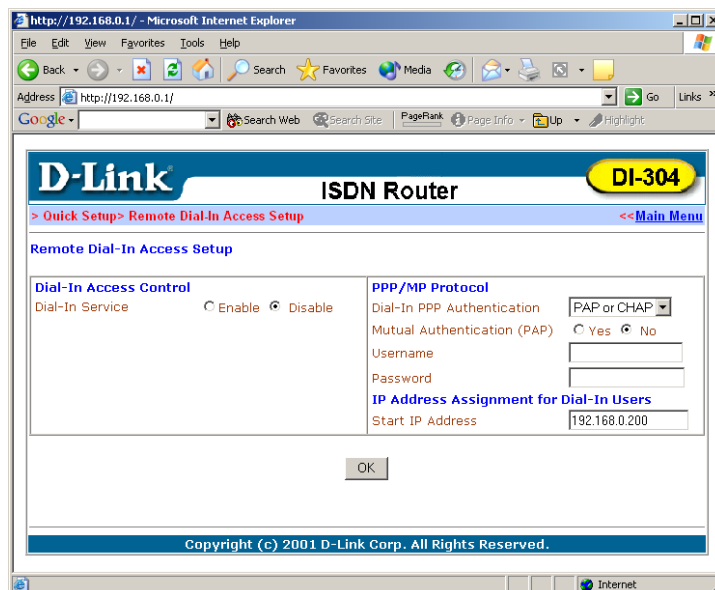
http://192.168.0.1/ - Microsoft Internet Explorer

File Edit View Favorites Tools Help

Back Search Favorites Media

Address http://192.168.0.1/ Go Links »

Google Search Web Search Site PageRank Page Info Up Highlight

D-Link ISDN Router DI-304

> Quick Setup> Remote Dial-In Access Setup <<Main Menu

Remote Dial-In Access Setup

| Dial-In Access Control | | PPP/MP Protocol | |
|---|---|---|---|
| Dial-In Service | Enable Disable | Dial-In PPP Authentication | PAP or CHAP |
| | | Mutual Authentication (PAP) | Yes No |
| | | Username | |
| | | Password | |
| | | IP Address Assignment for Dial-In Users | |
| | | Start IP Address | 192.168.0.200 |

OK

Copyright (c) 2001 D-Link Corp. All Rights Reserved.

Internet